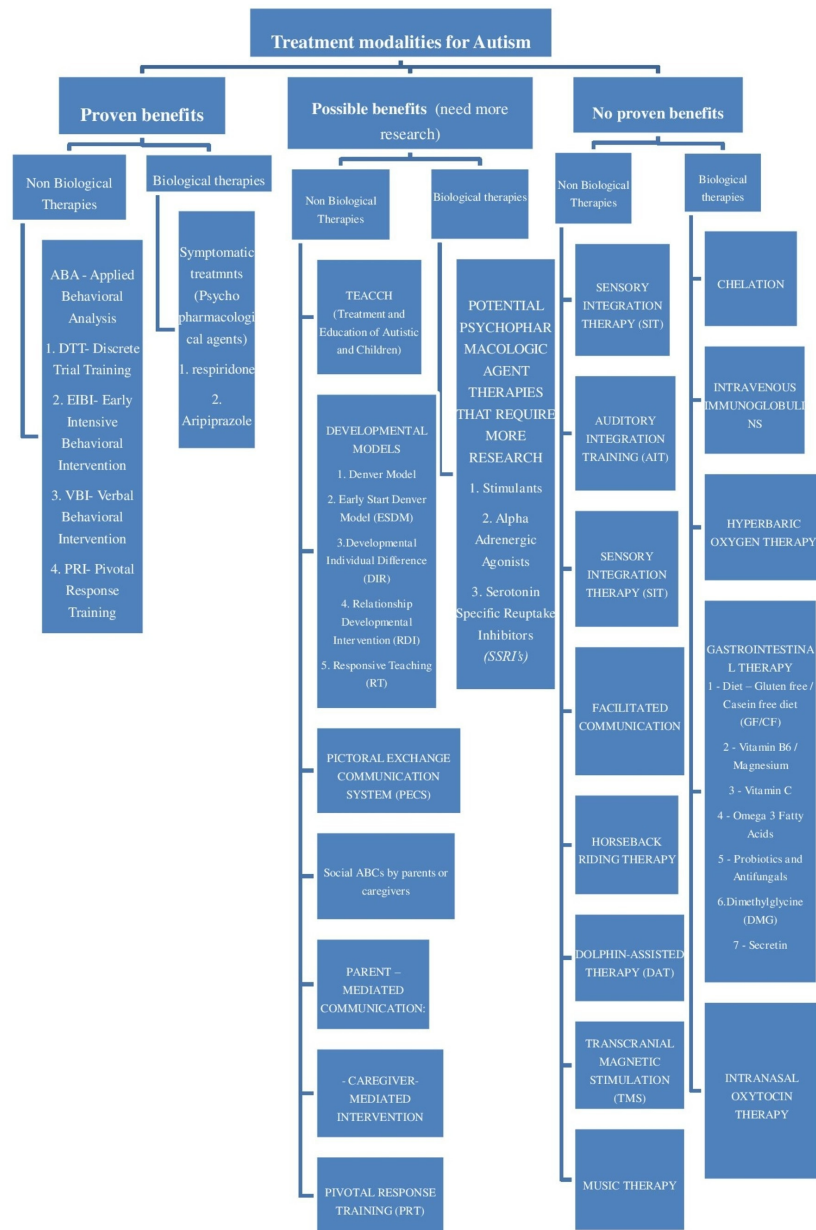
Treatment modalities for Autism

Proven benefits

Non Biological Therapies

ABA - Applied Behavioral Analysis
1. DTT- Discrete Trial Training
2. EIBI- Early Intensive Behavioral Intervention
3. VBI- Verbal Behavioral Intervention
4. PRI- Pivotal Response Training

Biological therapies

Symptomatic treatmnts (Psycho pharmacological agents)
1. respiridone
2. Aripiprazole

Possible benefits (need more research)

Non Biological Therapies

TEACCH (Treatment and Education of Autistic and Children)

DEVELOPMENTAL MODELS
1. Denver Model
2. Early Start Denver Model (ESDM)
3.Developmental Individual Difference (DIR)
4. Relationship Developmental Intervention (RDI)
5. Responsive Teaching (RT)

PICTORAL EXCHANGE COMMUNICATION SYSTEM (PECS)

Social ABCs by parents or caregivers

PARENT – MEDIATED COMMUNICATION:

- CAREGIVER-MEDIATED INTERVENTION

PIVOTAL RESPONSE TRAINING (PRT)

Biological therapies

POTENTIAL PSYCHOPHARMACOLOGIC AGENT THERAPIES THAT REQUIRE MORE RESEARCH
1. Stimulants
2. Alpha Adrenergic Agonists
3. Serotonin Specific Reuptake Inhibitors (SSRI's)

No proven benefits

Non Biological Therapies

SENSORY INTEGRATION THERAPY (SIT)

AUDITORY INTEGRATION TRAINING (AIT)

SENSORY INTEGRATION THERAPY (SIT)

FACILITATED COMMUNICATION

HORSEBACK RIDING THERAPY

DOLPHIN-ASSISTED THERAPY (DAT)

TRANSCRANIAL MAGNETIC STIMULATION (TMS)

MUSIC THERAPY

Biological therapies

CHELATION

INTRAVENOUS IMMUNOGLOBULINS

HYPERBARIC OXYGEN THERAPY

GASTROINTESTINAL THERAPY
1 - Diet – Gluten free / Casein free diet (GF/CF)
2 - Vitamin B6 / Magnesium
3 - Vitamin C
4 - Omega 3 Fatty Acids
5 - Probiotics and Antifungals
6.Dimethylglycine (DMG)
7 - Secretin

INTRANASAL OXYTOCIN THERAPY